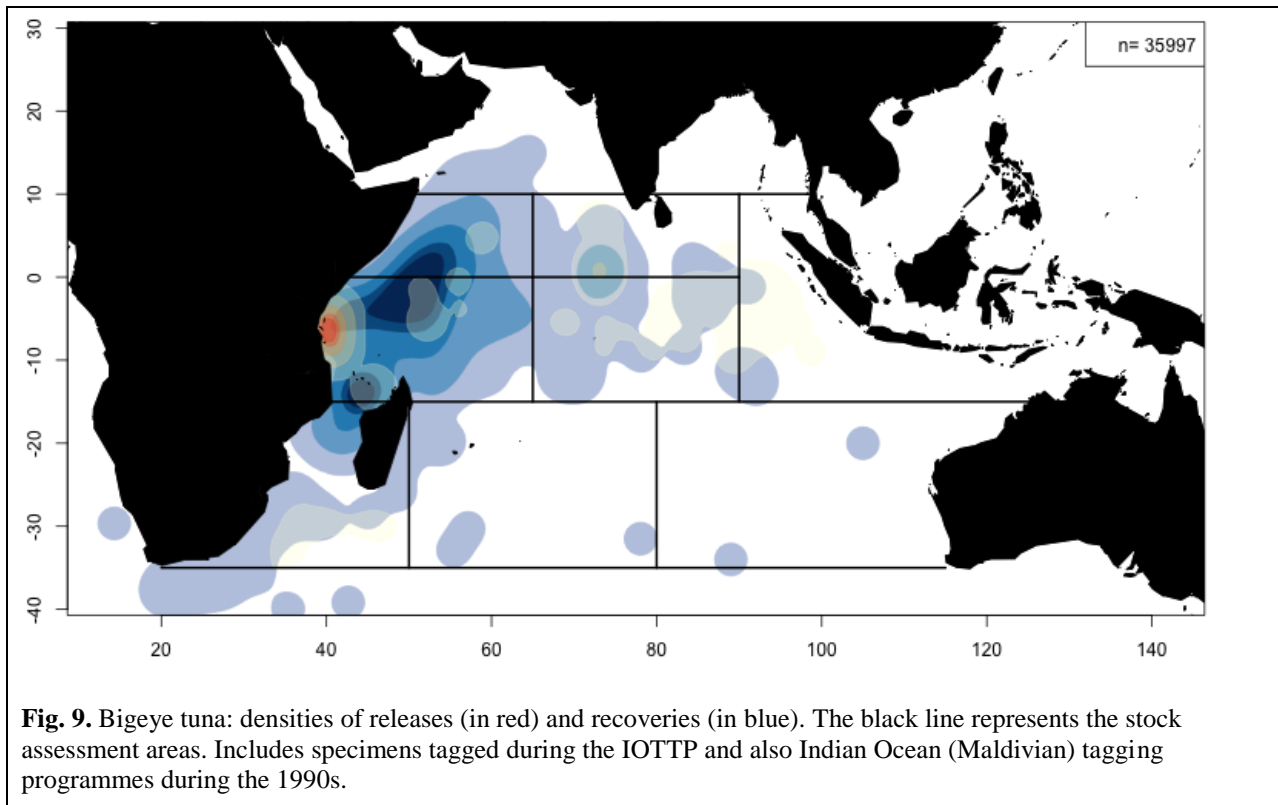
n= 35997

30
20
10
0
-10
-20
-30
-40

20
40
60
80
100
120
140

**Fig. 9.** Bigeye tuna: densities of releases (in red) and recoveries (in blue). The black line represents the stock assessment areas. Includes specimens tagged during the IOTTP and also Indian Ocean (Maldivian) tagging programmes during the 1990s.